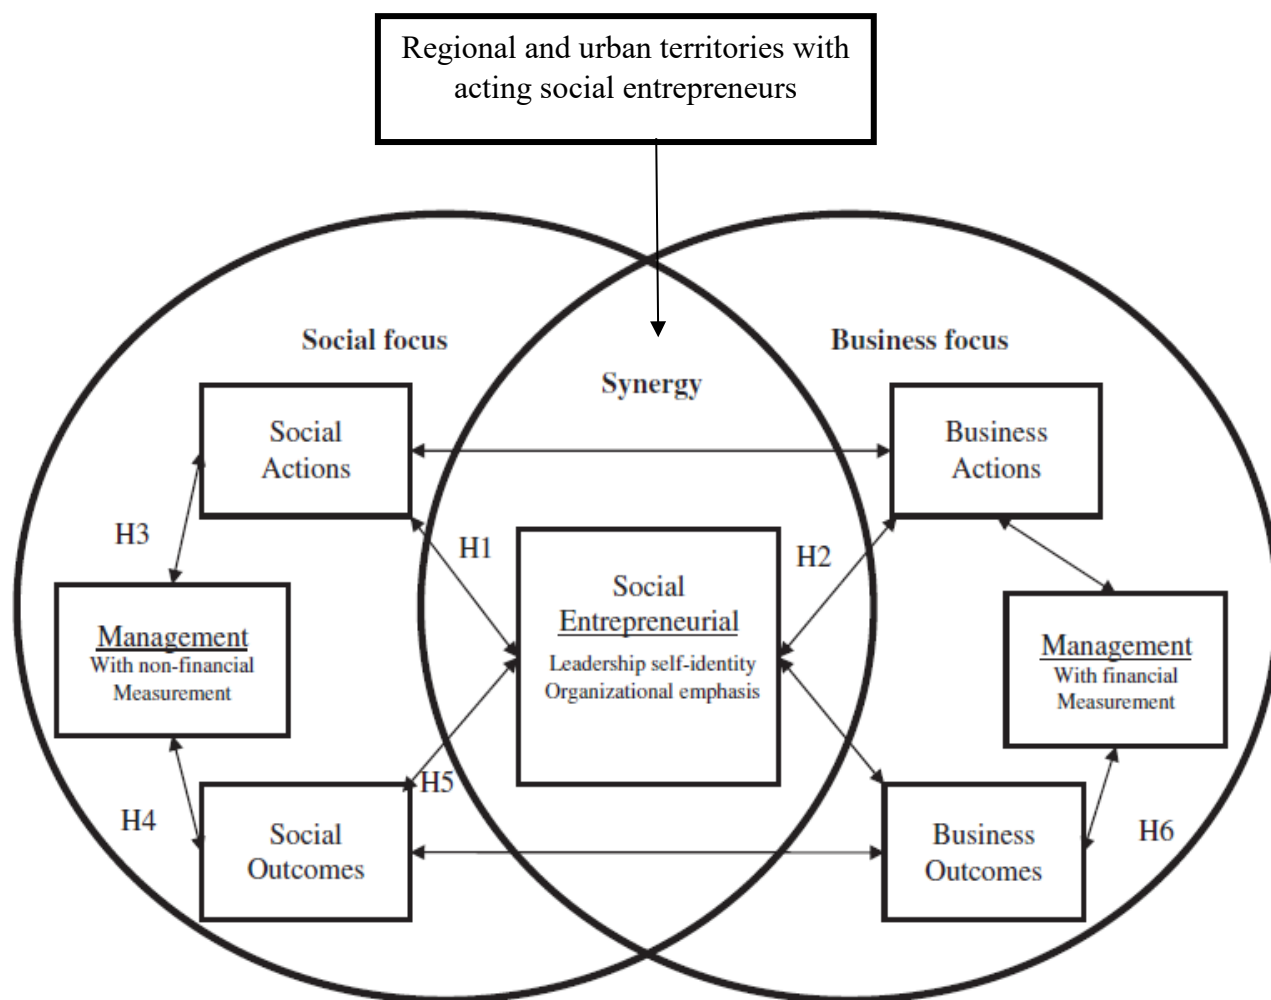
Regional and urban territories with acting social entrepreneurs

Social focus

Synergy

Business focus

Social Actions

Business Actions

H3

H1

H2

Social Entrepreneurial
Leadership self-identity
Organizational emphasis

Management
With non-financial Measurement

Management
With financial Measurement

H5

H4

Social Outcomes

Business Outcomes

H6